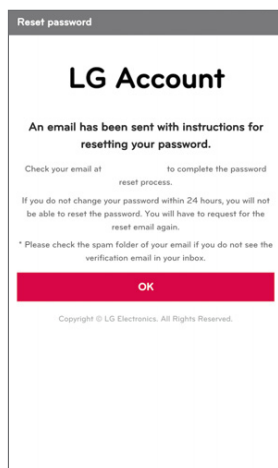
Reset password

LG Account

An email has been sent with instructions for resetting your password.

Check your email at to complete the password reset process.

If you do not change your password within 24 hours, you will not be able to reset the password. You will have to request for the reset email again.

* Please check the spam folder of your email if you do not see the verification email in your inbox.

OK

Copyright © LG Electronics. All Rights Reserved.